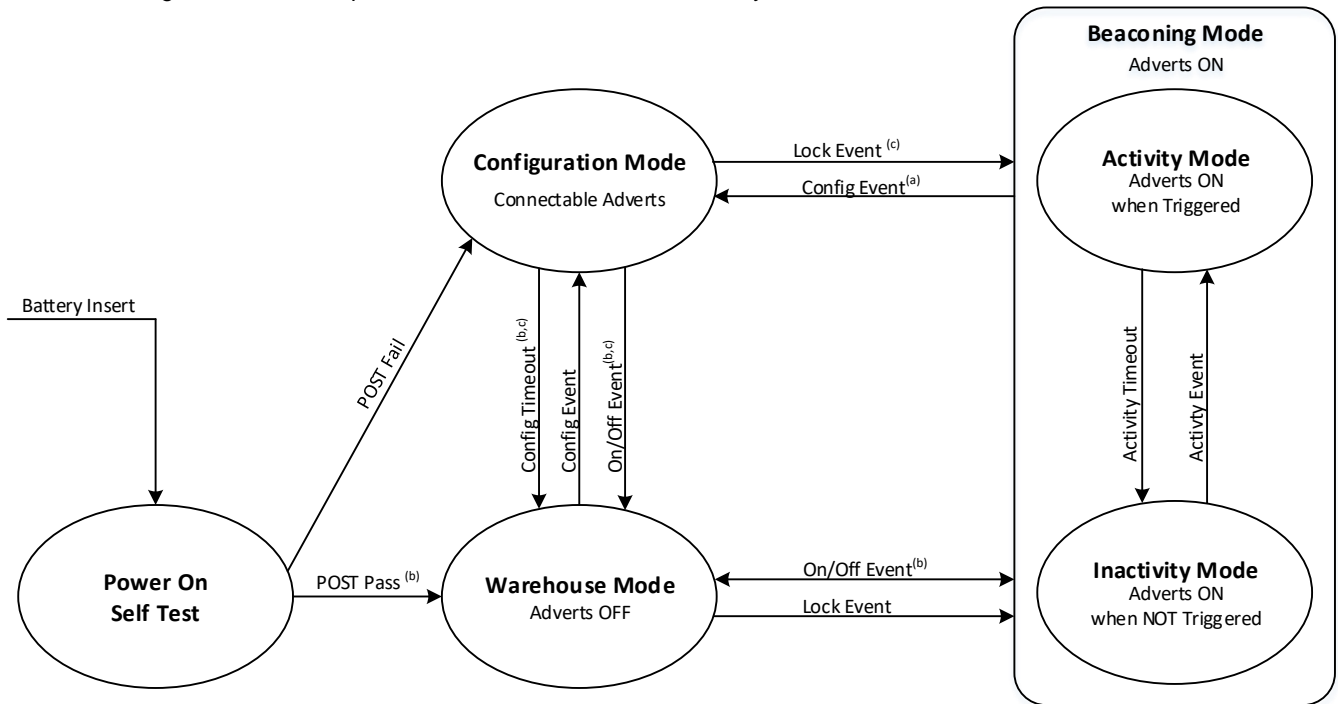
Beaconing Mode
Adverts ON

Configuration Mode
Connectable Adverts

Lock Event $^{(c)}$

Config Event$^{(a)}$

Activity Mode
Adverts ON
when Triggered

Battery Insert

POST Fail

Config Timeout$^{(b,c)}$

Config Event

On/Off Event$^{(b,c)}$

Activity Timeout

Activty Event

Power On
Self Test

POST Pass $^{(b)}$

Warehouse Mode
Adverts OFF

On/Off Event$^{(b)}$

Lock Event

Inactivity Mode
Adverts ON
when NOT Triggered